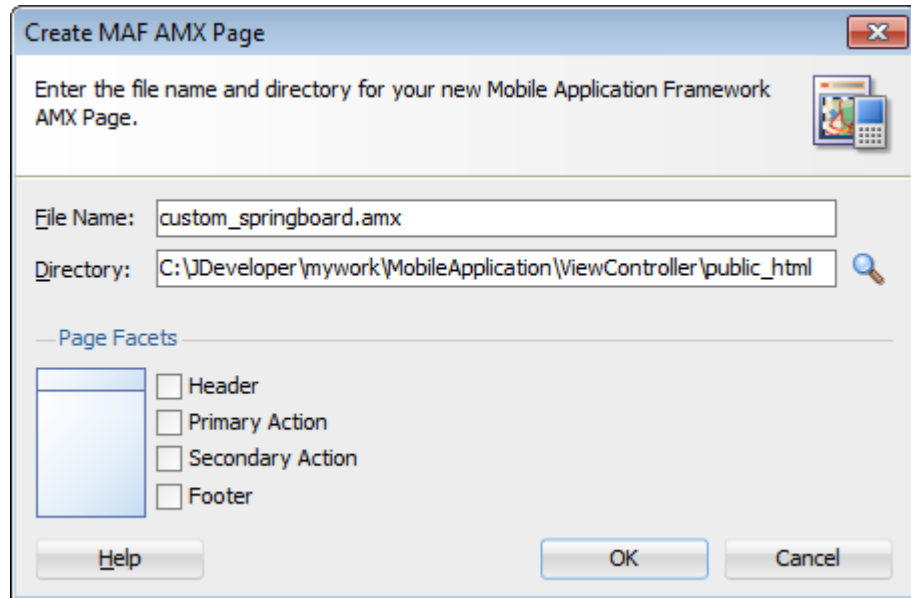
Create MAF AMX Page

Enter the file name and directory for your new Mobile Application Framework AMX Page.

File Name: custom_springboard.amx

Directory: C:\JDeveloper\mywork\MobileApplication\ViewController\public_html

Page Facets

Header
Primary Action
Secondary Action
Footer

Help

OK

Cancel